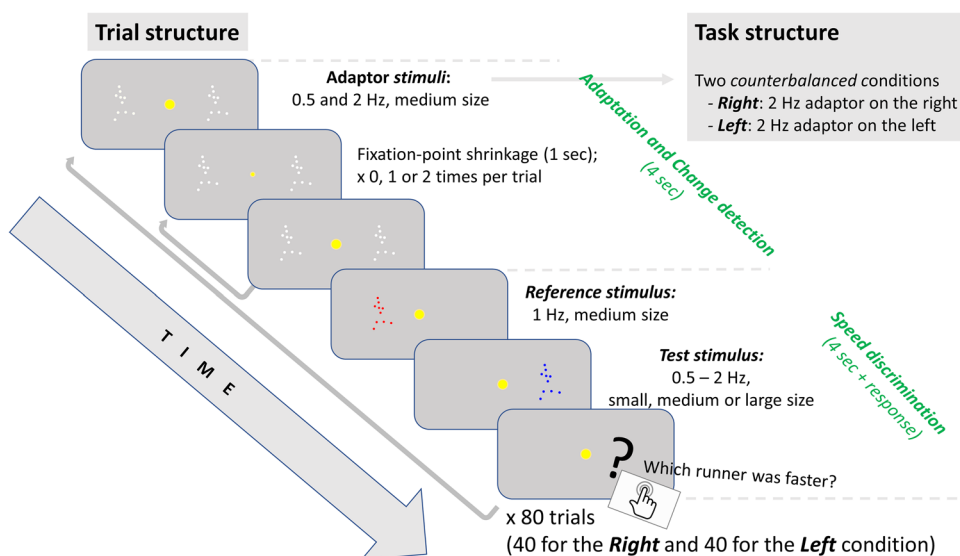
Trial structure

Task structure

Adaptor stimuli:
0.5 and 2 Hz, medium size

Two counterbalanced conditions
- Right: 2 Hz adaptor on the right
- Left: 2 Hz adaptor on the left

Adaptation and Change detection
(4 sec)

Fixation-point shrinkage (1 sec);
x 0, 1 or 2 times per trial

TIME

Reference stimulus:
1 Hz, medium size

Speed discrimination
(4 sec + response)

Test stimulus:
0.5 – 2 Hz,
small, medium or large size

?

Which runner was faster?

x 80 trials
(40 for the Right and 40 for the Left condition)